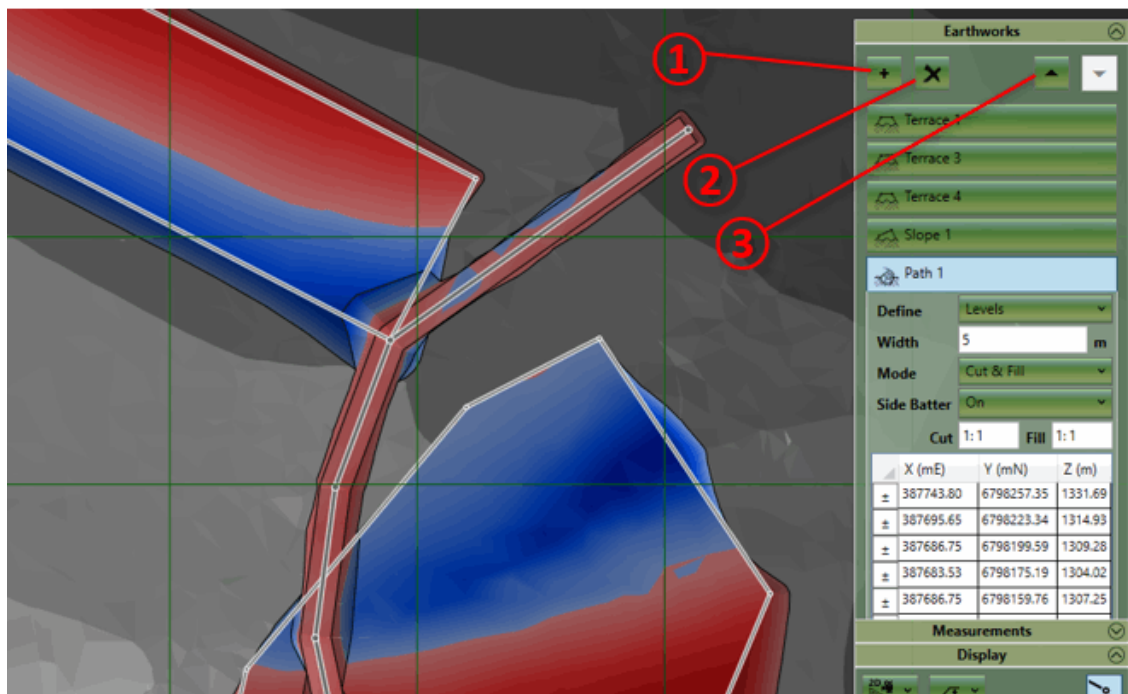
Earthworks

1
2
3

+ ✕

Terrace 1
Terrace 3
Terrace 4
Slope 1
Path 1

Define Levels
Width 5 m
Mode Cut & Fill
Side Batter On
Cut 1:1 Fill 1:1

| | X (mE) | Y (mN) | Z (m) |
|---|---|---|---|
| ± | 387743.80 | 6798257.35 | 1331.69 |
| ± | 387695.65 | 6798223.34 | 1314.93 |
| ± | 387686.75 | 6798199.59 | 1309.28 |
| ± | 387683.53 | 6798175.19 | 1304.02 |
| ± | 387686.75 | 6798159.76 | 1307.25 |

Measurements
Display